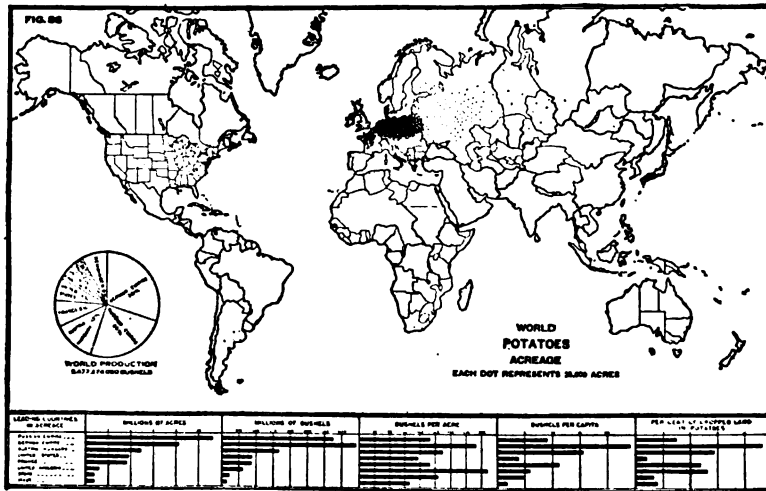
FIG. 86

WORLD
POTATOES
ACREAGE
EACH DOT REPRESENTS 25,000 ACRES

WORLD PRODUCTION
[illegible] BUSHELS

| LEADING COUNTRIES IN ACREAGE | MILLIONS OF ACRES | MILLIONS OF BUSHELS | BUSHELS PER ACRE | BUSHELS PER CAPITA | PER CENT OF CROPPED LAND IN POTATOES |
|---|---|---|---|---|---|
| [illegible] | | | | | |